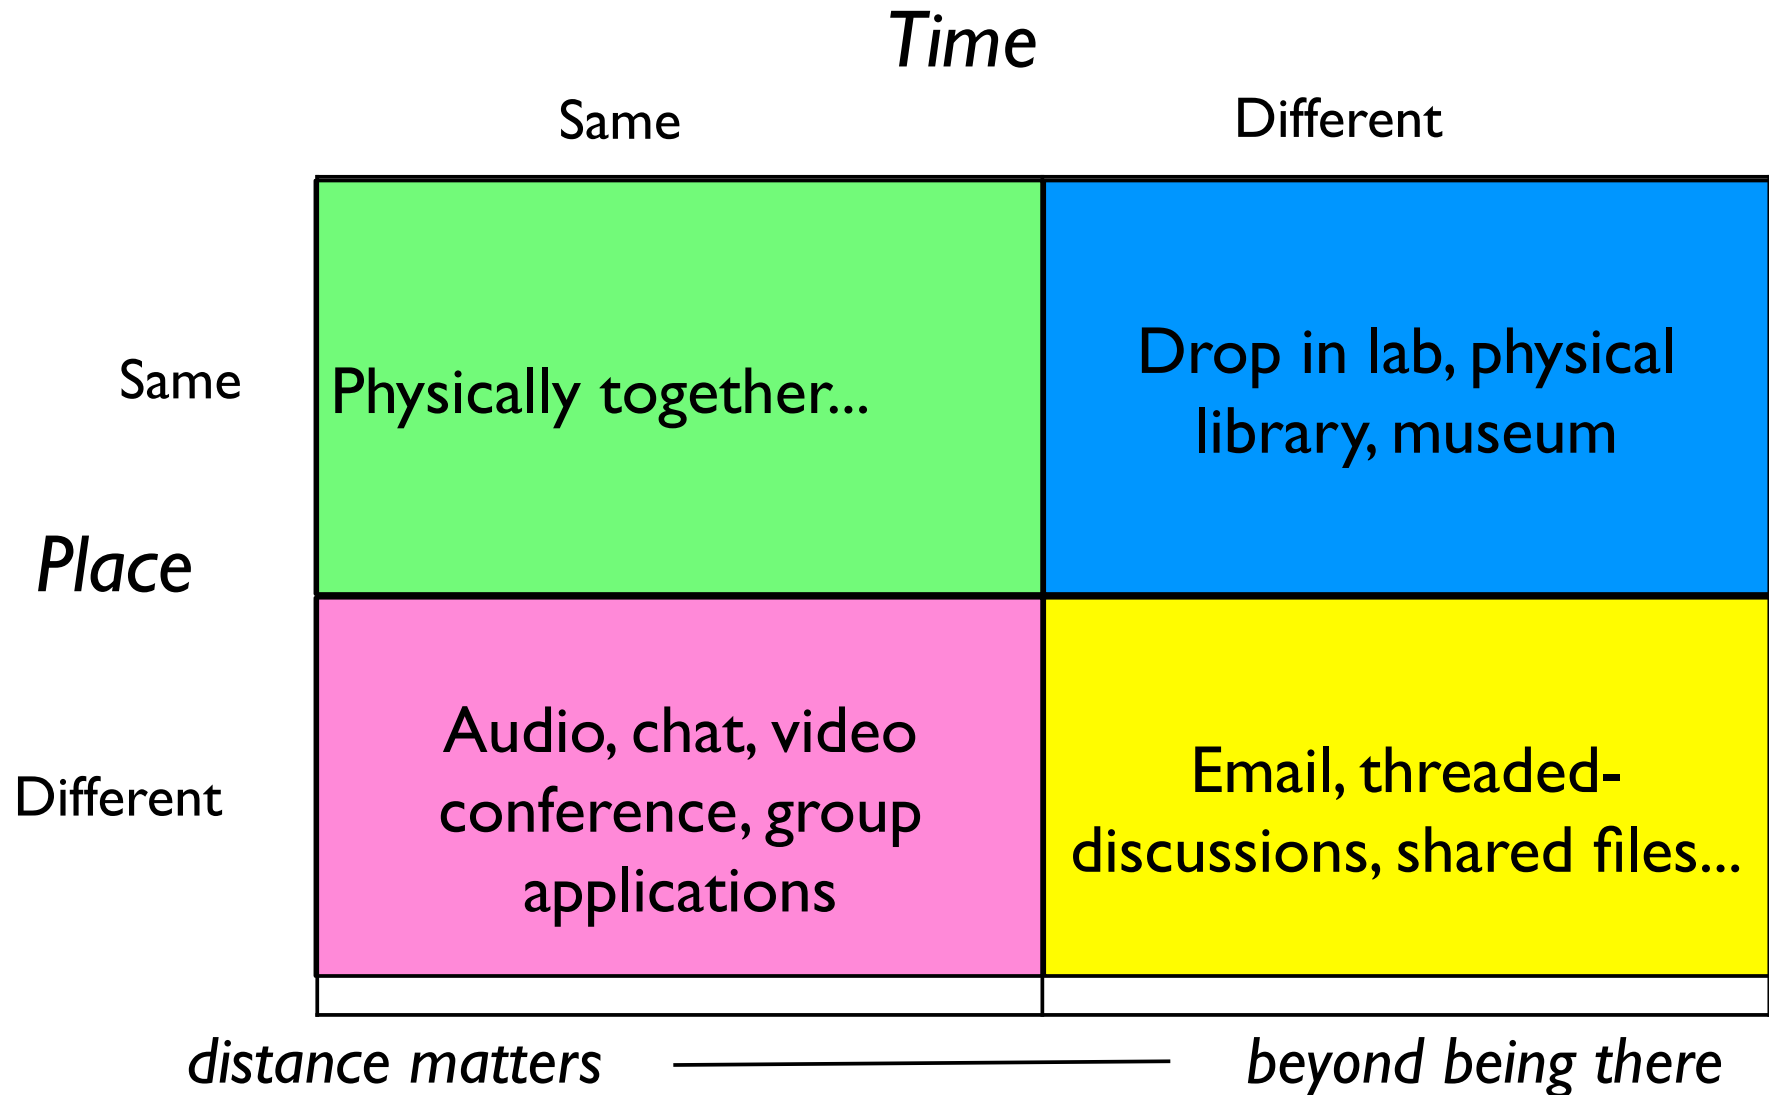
Time

| | Same | Different |
|---|---|---|
| Same | Physically together... | Drop in lab, physical library, museum |
| Different | Audio, chat, video conference, group applications | Email, threaded-discussions, shared files... |

Place

distance matters beyond being there